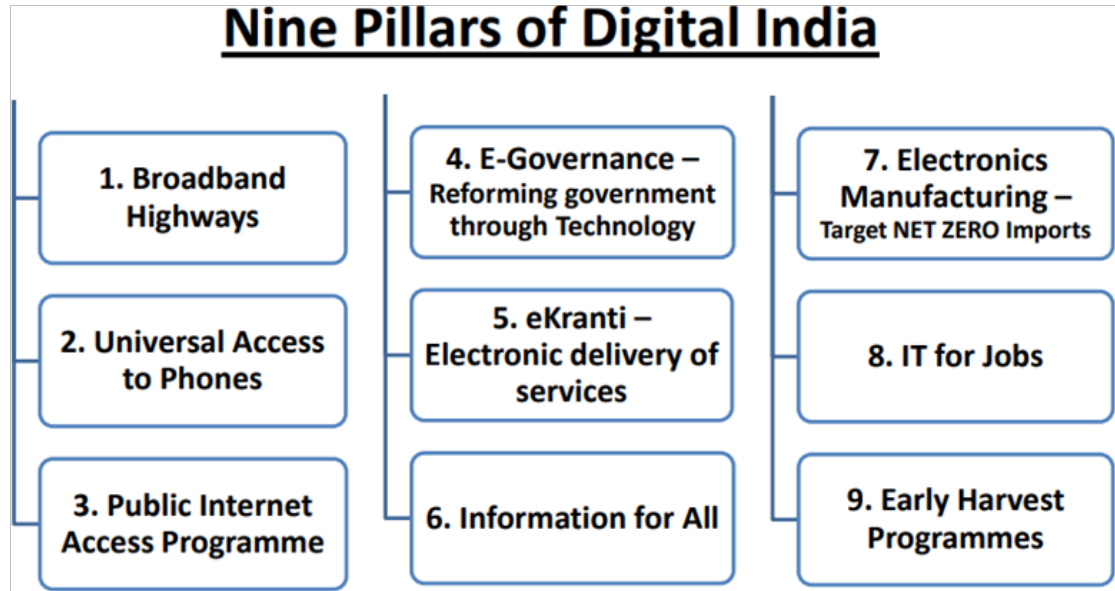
Nine Pillars of Digital India

1. Broadband Highways

2. Universal Access to Phones

3. Public Internet Access Programme

4. E-Governance – Reforming government through Technology

5. eKranti – Electronic delivery of services

6. Information for All

7. Electronics Manufacturing – Target NET ZERO Imports

8. IT for Jobs

9. Early Harvest Programmes